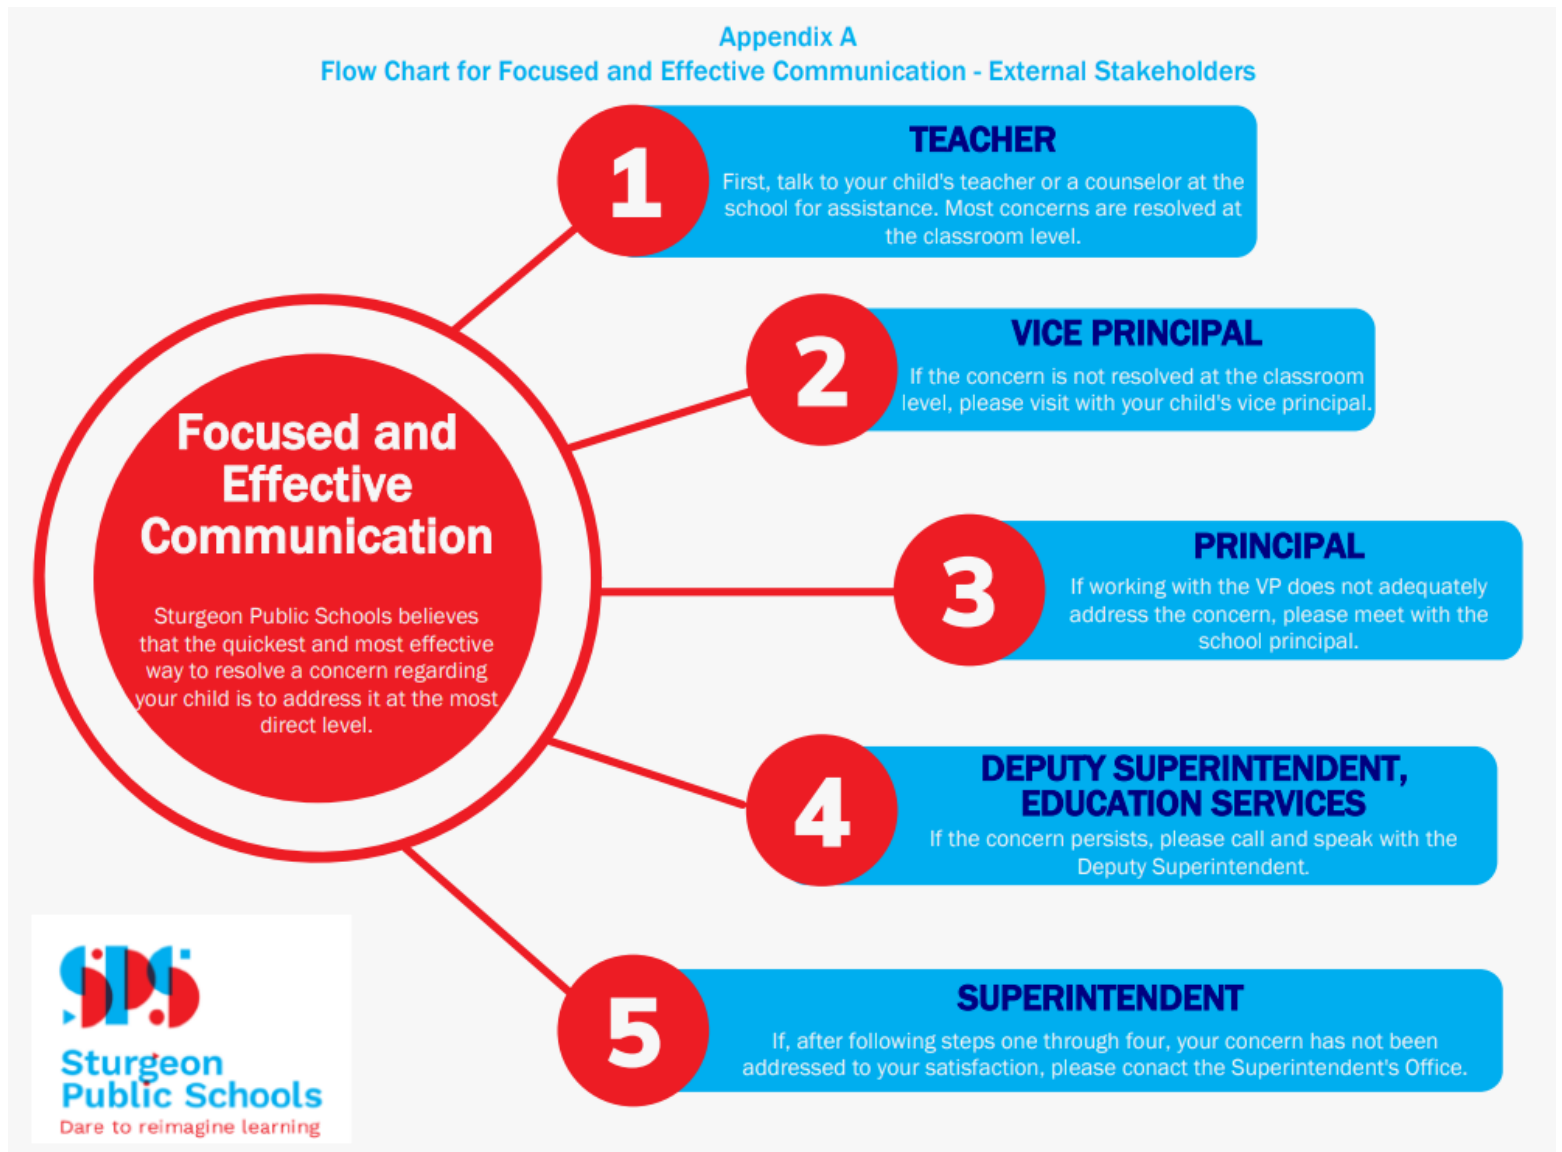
Appendix A
Flow Chart for Focused and Effective Communication - External Stakeholders

Focused and Effective Communication

Sturgeon Public Schools believes that the quickest and most effective way to resolve a concern regarding your child is to address it at the most direct level.

1
TEACHER
First, talk to your child's teacher or a counselor at the school for assistance. Most concerns are resolved at the classroom level.

2
VICE PRINCIPAL
If the concern is not resolved at the classroom level, please visit with your child's vice principal.

3
PRINCIPAL
If working with the VP does not adequately address the concern, please meet with the school principal.

4
DEPUTY SUPERINTENDENT, EDUCATION SERVICES
If the concern persists, please call and speak with the Deputy Superintendent.

5
SUPERINTENDENT
If, after following steps one through four, your concern has not been addressed to your satisfaction, please conact the Superintendent's Office.

SPS
Sturgeon Public Schools
Dare to reimagine learning